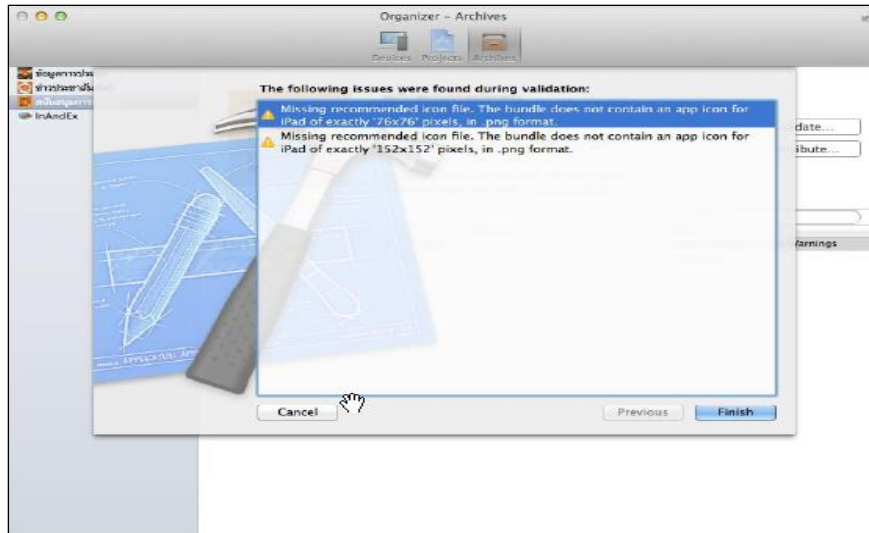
Organizer – Archives

Devices Projects Archives

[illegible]
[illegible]
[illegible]
InAndEx

The following issues were found during validation:

Missing recommended icon file. The bundle does not contain an app icon for iPad of exactly '76x76' pixels, in .png format.

Missing recommended icon file. The bundle does not contain an app icon for iPad of exactly '152x152' pixels, in .png format.

date...
ibute...
Varnings

Cancel

Previous

Finish